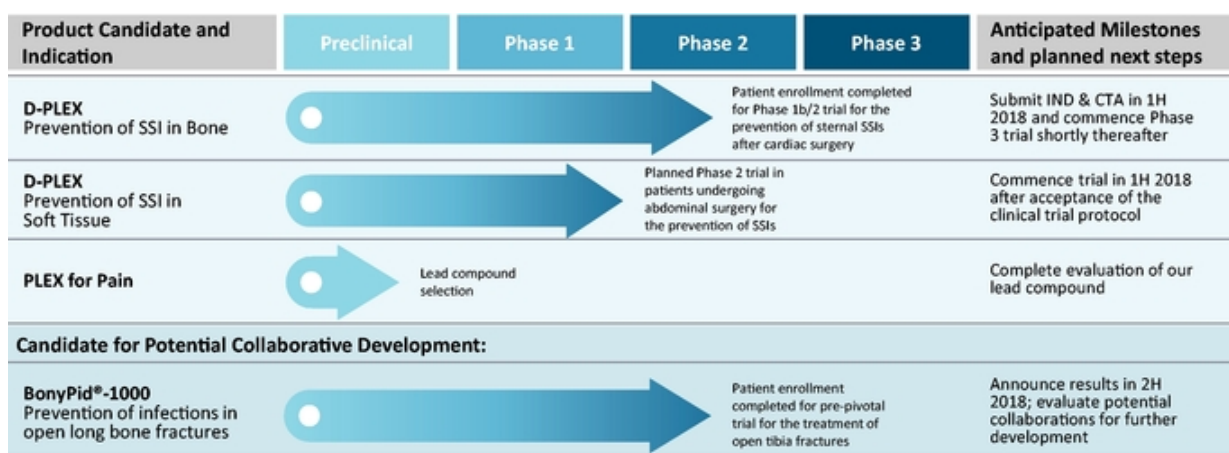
| Product Candidate and Indication | Preclinical | Phase 1 | Phase 2 | Phase 3 | Anticipated Milestones and planned next steps |
|---|---|---|---|---|---|
| **D-PLEX** Prevention of SSI in Bone | | | Patient enrollment completed for Phase 1b/2 trial for the prevention of sternal SSIs after cardiac surgery | | Submit IND & CTA in 1H 2018 and commence Phase 3 trial shortly thereafter |
| **D-PLEX** Prevention of SSI in Soft Tissue | | | Planned Phase 2 trial in patients undergoing abdominal surgery for the prevention of SSIs | | Commence trial in 1H 2018 after acceptance of the clinical trial protocol |
| **PLEX for Pain** | Lead compound selection | | | | Complete evaluation of our lead compound |
| **Candidate for Potential Collaborative Development:** | | | | | |
| **BonyPid®-1000** Prevention of infections in open long bone fractures | | | Patient enrollment completed for pre-pivotal trial for the treatment of open tibia fractures | | Announce results in 2H 2018; evaluate potential collaborations for further development |